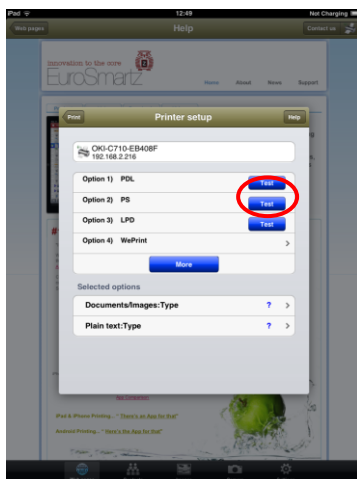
iPad
12:49
Not Charging
Web pages
Help
Contact us
Innovation to the core
EuroSmartz
Home
About
News
Support
Print
Printer setup
Help
OKI-C710-EB408F
192.168.2.216
Option 1) PDL
Test
Option 2) PS
Test
Option 3) LPD
Test
Option 4) WePrint
More
Selected options
Documents/Images:Type
?
Plain text:Type
?
iPad & iPhone Printing... "There's an App for that"
Android Printing... "Here's the App for that"